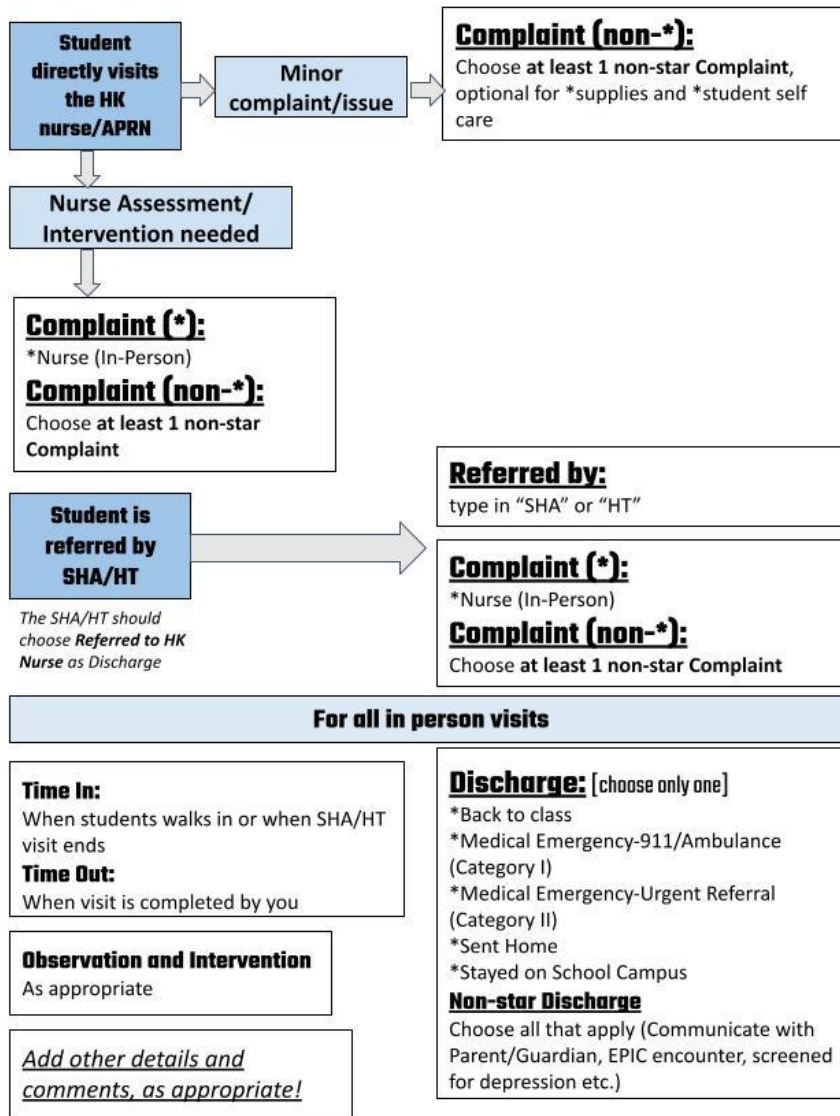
Student directly visits the HK nurse/APRN

Minor complaint/issue

Complaint (non-*):
Choose at least 1 non-star Complaint, optional for *supplies and *student self care

Nurse Assessment/ Intervention needed

Complaint (*):
*Nurse (In-Person)
Complaint (non-*):
Choose at least 1 non-star Complaint

Student is referred by SHA/HT

The SHA/HT should choose Referred to HK Nurse as Discharge

Referred by:
type in "SHA" or "HT"

Complaint (*):
*Nurse (In-Person)
Complaint (non-*):
Choose at least 1 non-star Complaint

For all in person visits

Time In:
When students walks in or when SHA/HT visit ends
Time Out:
When visit is completed by you

Observation and Intervention
As appropriate

Add other details and comments, as appropriate!

Discharge: [choose only one]
*Back to class
*Medical Emergency-911/Ambulance (Category I)
*Medical Emergency-Urgent Referral (Category II)
*Sent Home
*Stayed on School Campus
Non-star Discharge
Choose all that apply (Communicate with Parent/Guardian, EPIC encounter, screened for depression etc.)